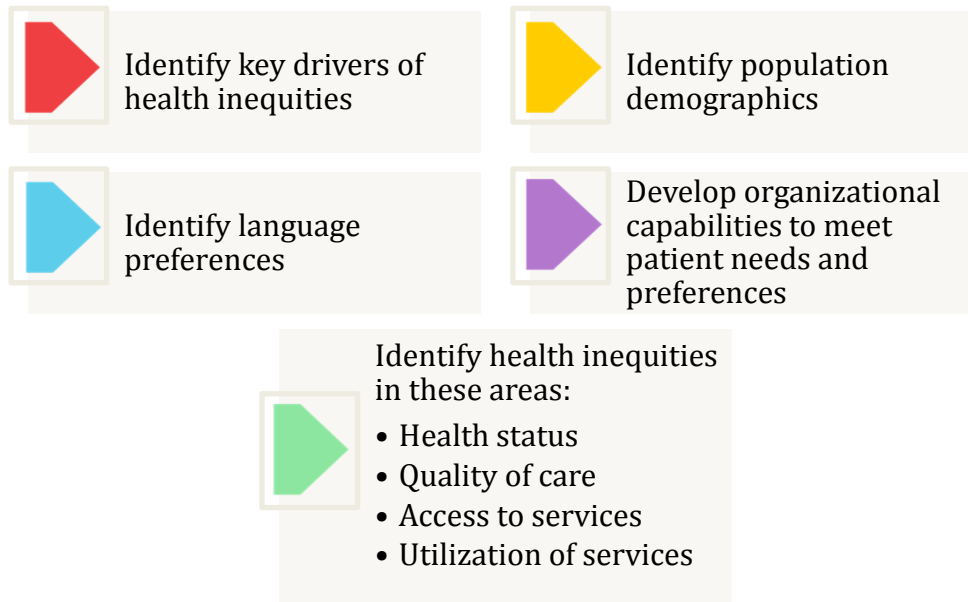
Identify key drivers of health inequities

Identify population demographics

Identify language preferences

Develop organizational capabilities to meet patient needs and preferences

Identify health inequities in these areas:
- Health status
- Quality of care
- Access to services
- Utilization of services